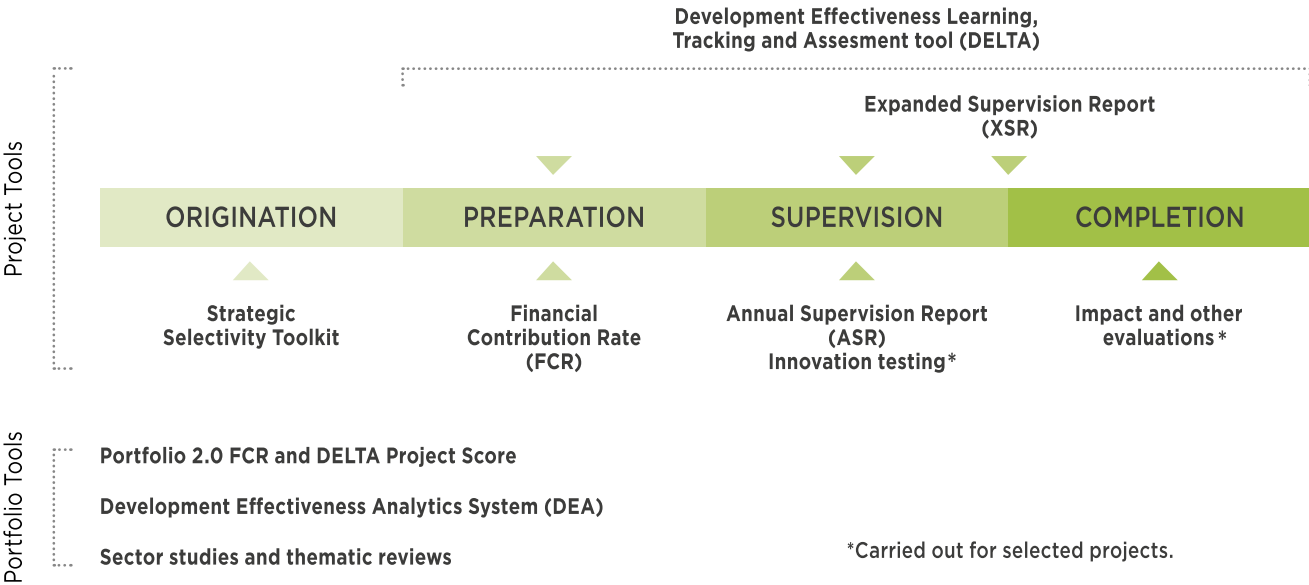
Development Effectiveness Learning, Tracking and Assesment tool (DELTA)

Expanded Supervision Report (XSR)

Project Tools

ORIGINATION

PREPARATION

SUPERVISION

COMPLETION

Strategic Selectivity Toolkit

Financial Contribution Rate (FCR)

Annual Supervision Report (ASR) Innovation testing*

Impact and other evaluations*

Portfolio Tools

Portfolio 2.0 FCR and DELTA Project Score

Development Effectiveness Analytics System (DEA)

Sector studies and thematic reviews

*Carried out for selected projects.